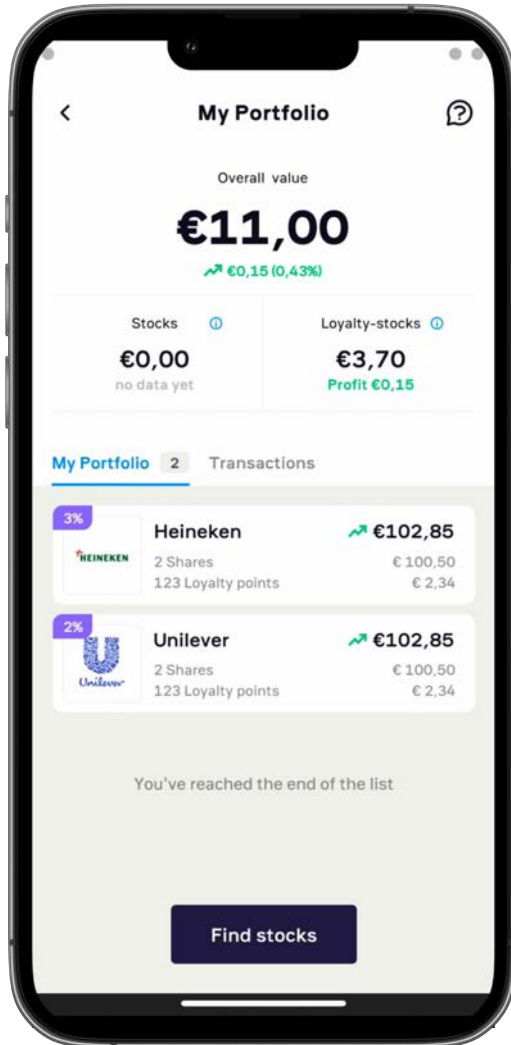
My Portfolio

Overall value

€11,00

€0,15 (0,43%)

Stocks
€0,00
no data yet

Loyalty-stocks
€3,70
Profit €0,15

My Portfolio 2 Transactions

3%
HEINEKEN
Heineken
2 Shares
123 Loyalty points
€102,85
€ 100,50
€ 2,34

2%
Unilever
Unilever
2 Shares
123 Loyalty points
€102,85
€ 100,50
€ 2,34

You've reached the end of the list

Find stocks